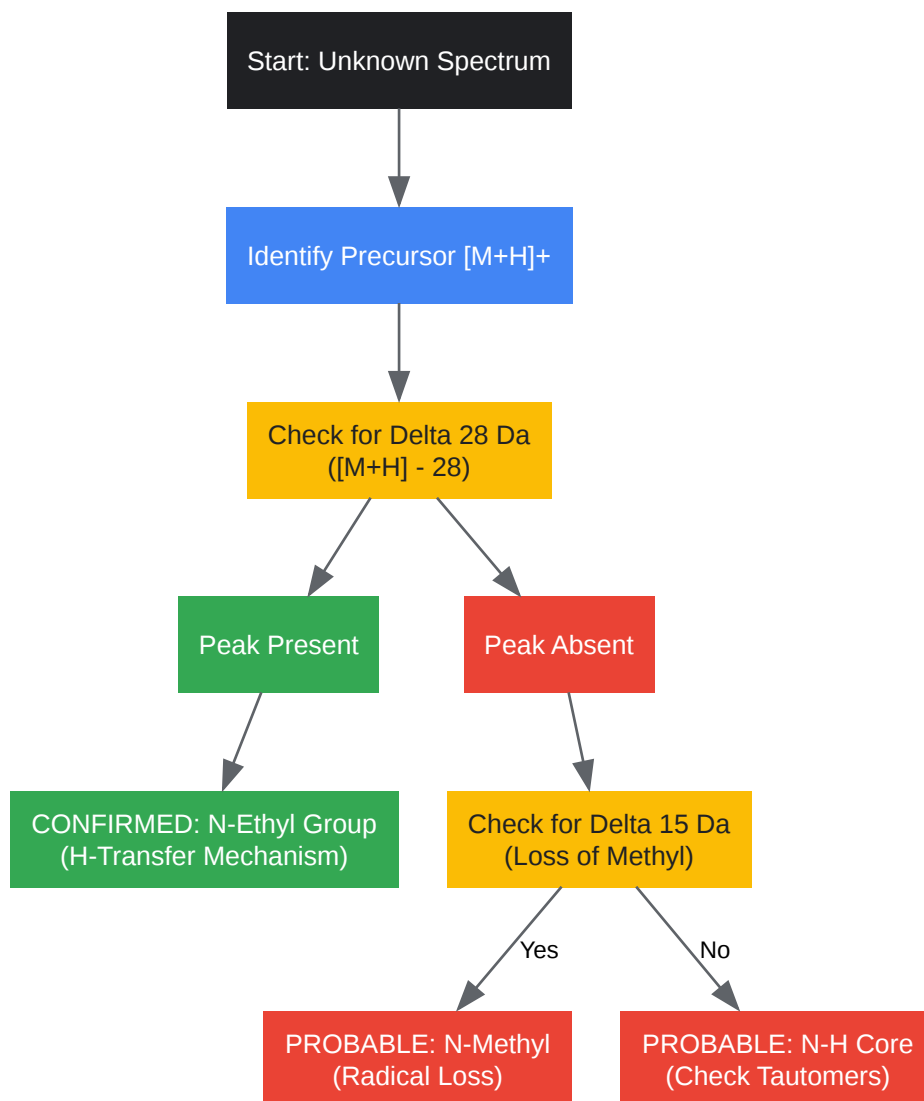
Start: Unknown Spectrum

Identify Precursor [M+H]+

Check for Delta 28 Da
([M+H] - 28)

Peak Present

Peak Absent

CONFIRMED: N-Ethyl Group
(H-Transfer Mechanism)

Check for Delta 15 Da
(Loss of Methyl)

Yes

No

PROBABLE: N-Methyl
(Radical Loss)

PROBABLE: N-H Core
(Check Tautomers)